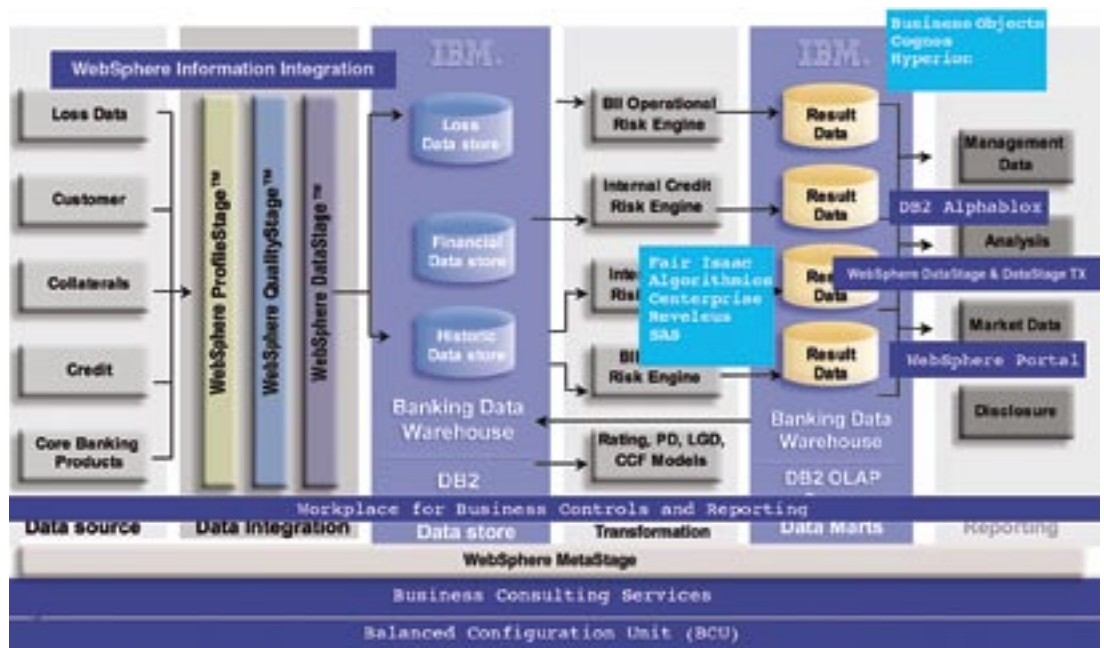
Business Objects
Cognos
Hyperion

IBM.

IBM.

WebSphere Information Integration

Loss Data

Customer

Collaterals

Credit

Core Banking Products

WebSphere ProfileStage™

WebSphere QualityStage™

WebSphere DataStage™

Loss Data store

Financial Data store

Historic Data store

Banking Data Warehouse

DB2

BII Operational Risk Engine

Internal Credit Risk Engine

Inte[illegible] Risk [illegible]

BII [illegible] Risk Engine

Fair Isaac
Algorithmics
Centerprise
Reveleus
SAS

Rating, PD, LGD, CCF Models

Result Data

Result Data

Res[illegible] Data

Result Data

DB2 Alphablox

WebSphere DataStage & DataStage TX

WebSphere Portal

Banking Data Warehouse

DB2 OLAP

Management Data

Analysis

Market Data

Disclosure

Workplace for Business Controls and Reporting

Data source

Data Integration

Data store

Transformation

Data Marts

Reporting

WebSphere MetaStage

Business Consulting Services

Balanced Configuration Unit (BCU)